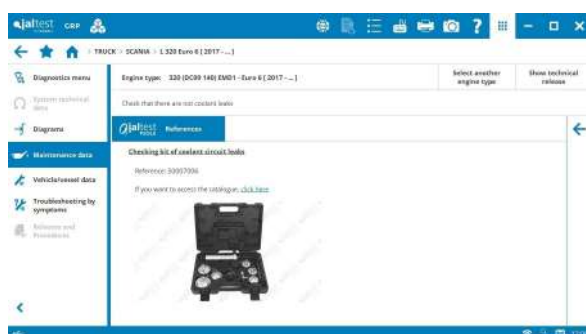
jaltest CGP

> TRUCK > SCANIA > L 320 Euro 6 [ 2017 - ... ]

Diagnostics menu

System technical data

Diagrams

Maintenance data

Vehicle/vessel data

Troubleshooting by symptoms

Releases and Procedures

Engine type: 320 (DC09 140) EMD1 - Euro 6 [ 2017 - ... ]

Select another engine type

Show technical release

Check that there are not coolant leaks

jaltest TOOLS References

Checking kit of coolant circuit leaks

Reference: 30007006

If you want to access the catalogue, click here